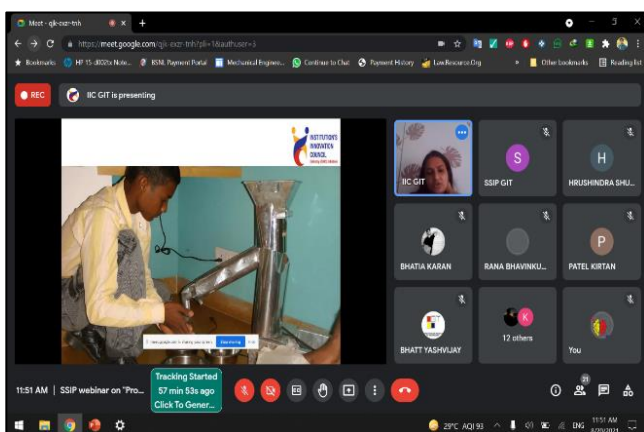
Meet - qjk-exzr-tnh
https://meet.google.com/qjk-exzr-tnh?pli=1&authuser=3
Bookmarks HP 15-d002tx Note... BSNL Payment Portal Mechanical Enginee... Continue to Chat Payment History LowResource.Org Other bookmarks Reading list
REC
IIC GIT is presenting
INSTITUTION'S INNOVATION COUNCIL
IIC GIT
SSIP GIT
HRUSHINDRA SHU...
BHATIA KARAN
RANA BHAVINKU...
PATEL KIRTAN
BHATT YASHVIJAY
12 others
You
11:51 AM | SSIP webinar on "Pro...
Tracking Started
57 min 53s ago
Click To Gener...
29°C AQI 93 ENG 11:51 AM